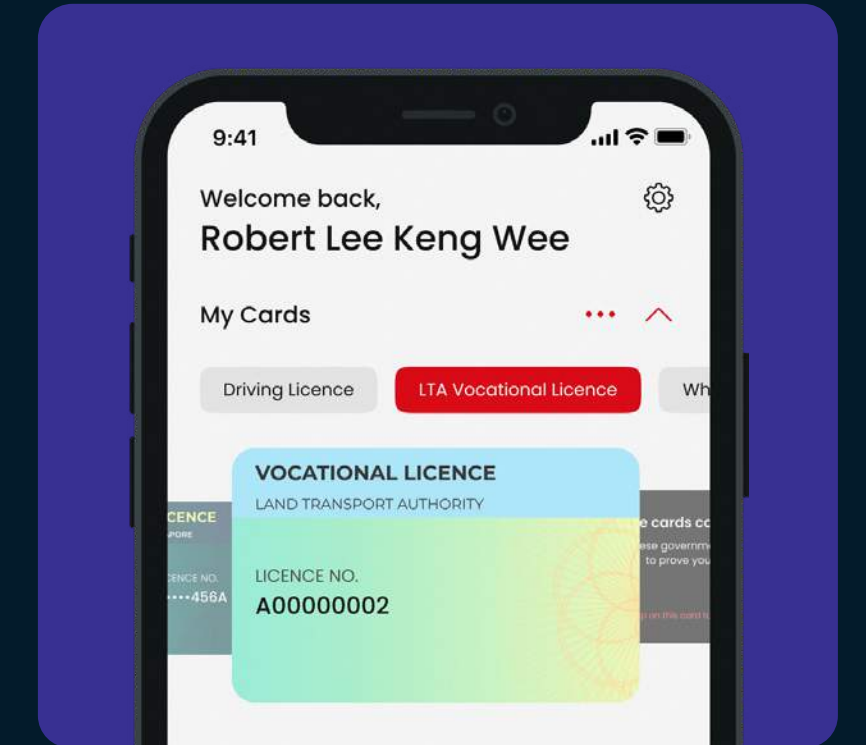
9:41

Welcome back,
Robert Lee Keng Wee

My Cards

Driving Licence
LTA Vocational Licence
Wh

CENCE
PORE
CENCE NO.
••••456A

VOCATIONAL LICENCE
LAND TRANSPORT AUTHORITY

LICENCE NO.
A00000002

e cards co
ese governm
to prove you
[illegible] on this card to